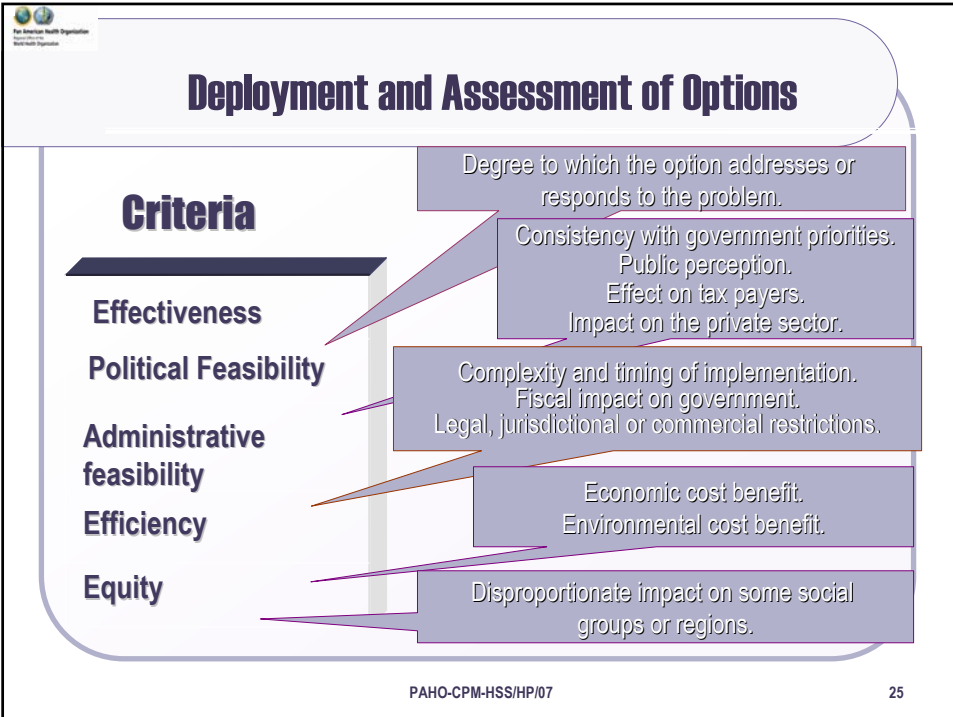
Pan American Health Organization
Regional Office of the
World Health Organization

Deployment and Assessment of Options

Criteria

Effectiveness

Political Feasibility

Administrative feasibility

Efficiency

Equity

Degree to which the option addresses or responds to the problem.

Consistency with government priorities.
Public perception.
Effect on tax payers.
Impact on the private sector.

Complexity and timing of implementation.
Fiscal impact on government.
Legal, jurisdictional or commercial restrictions.

Economic cost benefit.
Environmental cost benefit.

Disproportionate impact on some social groups or regions.

PAHO-CPM-HSS/HP/07

25